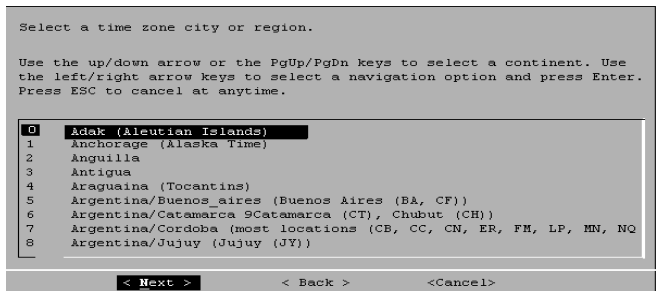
Select a time zone city or region.

Use the up/down arrow or the PgUp/PgDn keys to select a continent. Use the left/right arrow keys to select a navigation option and press Enter. Press ESC to cancel at anytime.

0 Adak (Aleutian Islands)
1 Anchorage (Alaska Time)
2 Anguilla
3 Antigua
4 Araguaina (Tocantins)
5 Argentina/Buenos_aires (Buenos Aires (BA, CF))
6 Argentina/Catamarca 9Catamarca (CT), Chubut (CH))
7 Argentina/Cordoba (most locations (CB, CC, CN, ER, FM, LP, MN, NQ
8 Argentina/Jujuy (Jujuy (JY))

< Next > < Back > <Cancel>